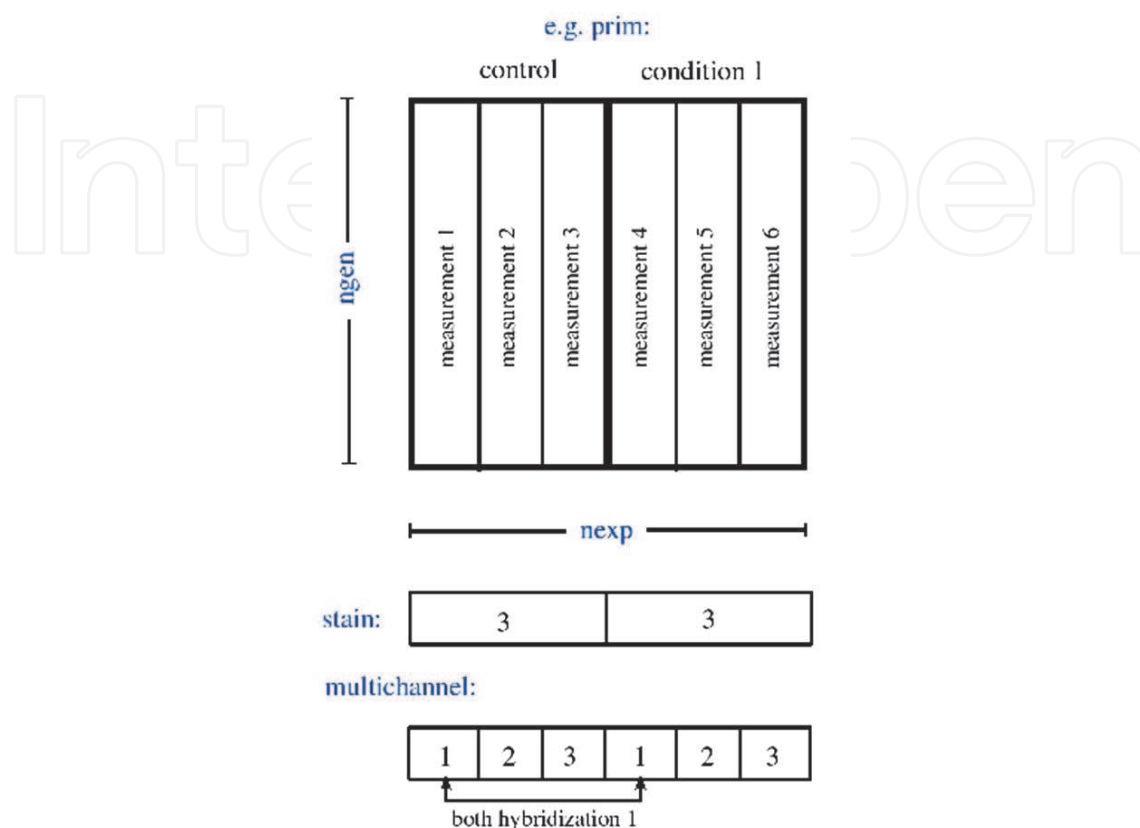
e.g. prim:

control condition 1

ngen

measurement 1
measurement 2
measurement 3
measurement 4
measurement 5
measurement 6

nexp

stain:

| 3 | 3 |
|---|---|

multichannel:

| 1 | 2 | 3 | 1 | 2 | 3 |
|---|---|---|---|---|---|

both hybridization 1